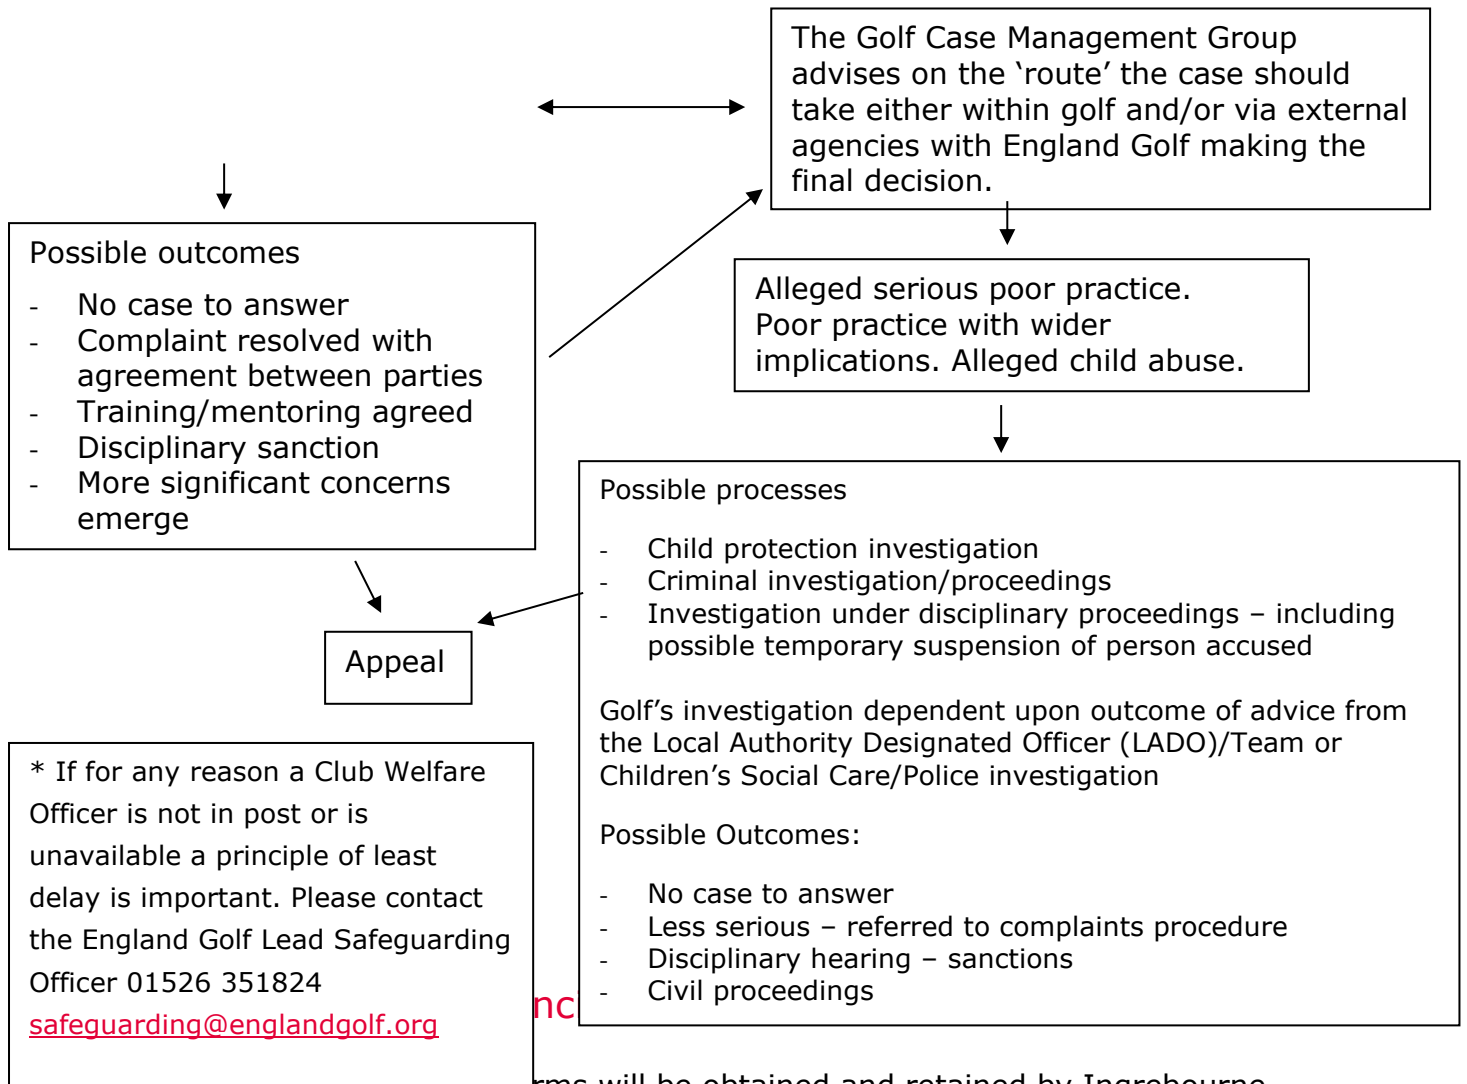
The Golf Case Management Group advises on the ‘route’ the case should take either within golf and/or via external agencies with England Golf making the final decision.

Possible outcomes

- No case to answer
- Complaint resolved with agreement between parties
- Training/mentoring agreed
- Disciplinary sanction
- More significant concerns emerge

Alleged serious poor practice. Poor practice with wider implications. Alleged child abuse.

Possible processes

- Child protection investigation
- Criminal investigation/proceedings
- Investigation under disciplinary proceedings – including possible temporary suspension of person accused

Golf’s investigation dependent upon outcome of advice from the Local Authority Designated Officer (LADO)/Team or Children’s Social Care/Police investigation

Possible Outcomes:

- No case to answer
- Less serious – referred to complaints procedure
- Disciplinary hearing – sanctions
- Civil proceedings

Appeal

* If for any reason a Club Welfare Officer is not in post or is unavailable a principle of least delay is important. Please contact the England Golf Lead Safeguarding Officer 01526 351824 safeguarding@englandgolf.org

nc

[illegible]rms will be obtained and retained by Ingrebourne